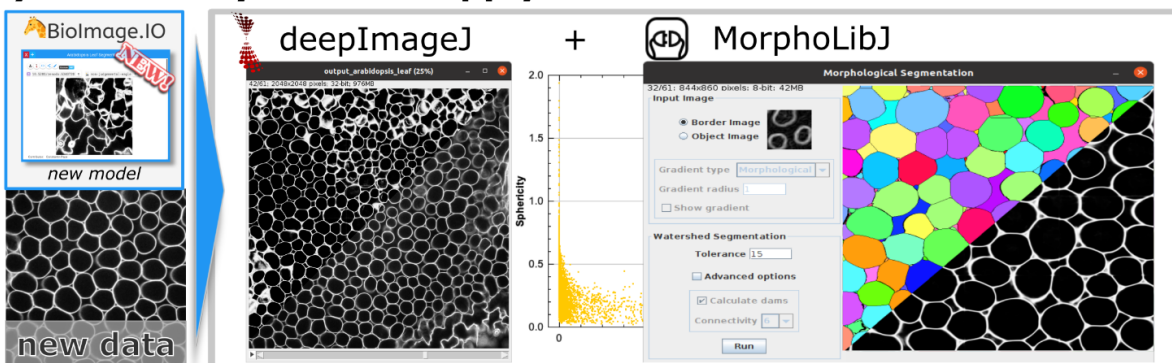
BioImage.IO

NEW!

new model

new data

deepImageJ + MorphoLibJ

output_arabidopsis_leaf (25%)

32/61; 2048x2048 pixels; 32-bit; 976MB

2.0

1.5

1.0

0.5

0.0

0

Sphericity

Morphological Segmentation

32/61; 844x860 pixels; 8-bit; 42MB

Input Image

Border Image

Object Image

Gradient type Morphological

Gradient radius 1

Show gradient

Watershed Segmentation

Tolerance 15

Advanced options

Calculate dams

Connectivity 6

Run